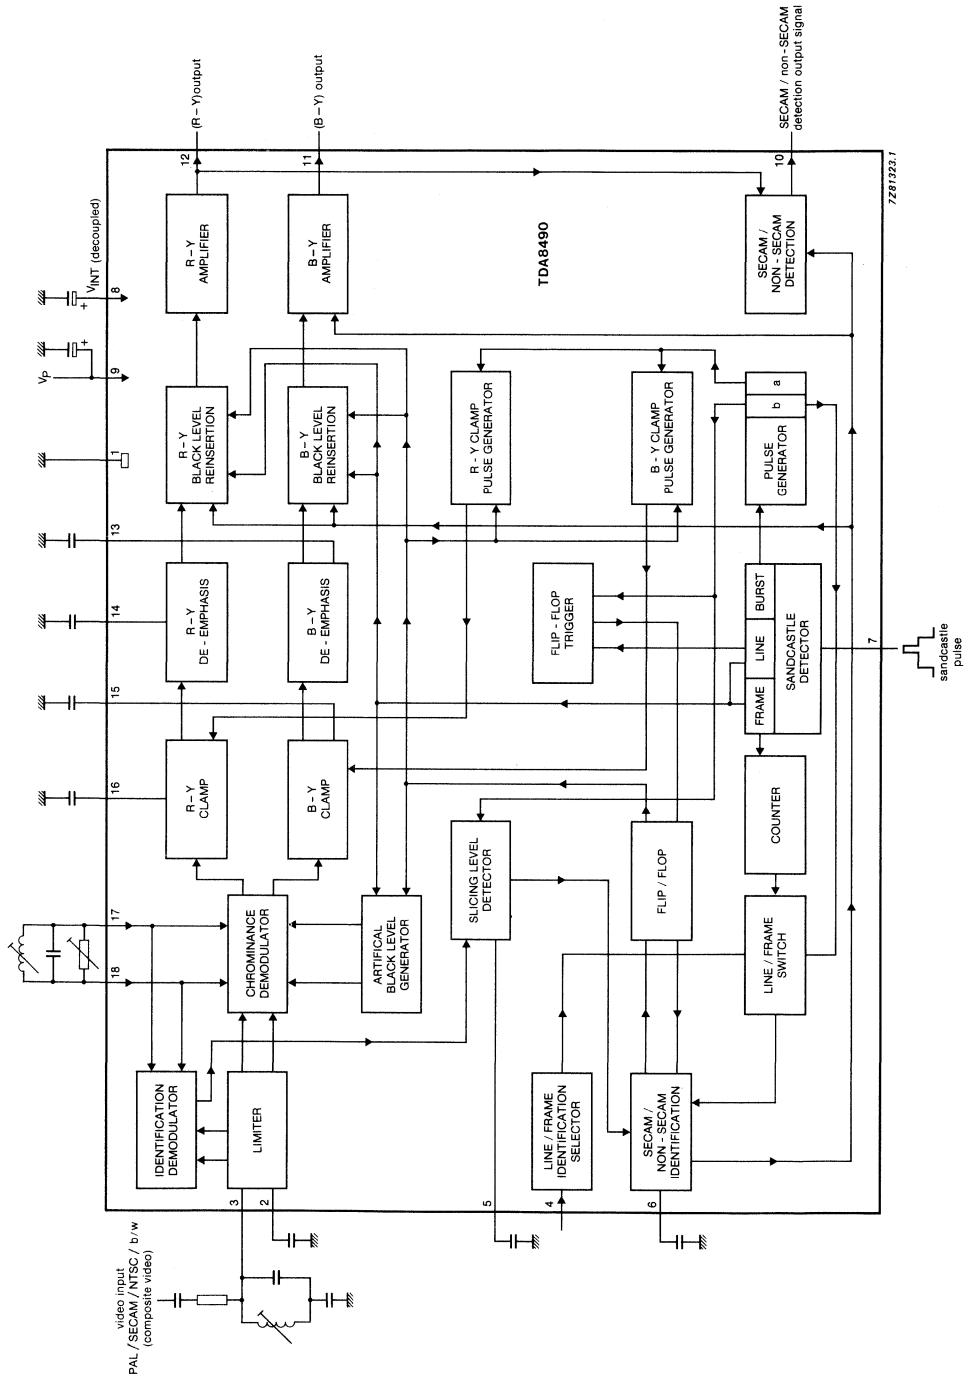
(R − Y)output

(B − Y) output

SECAM / non-SECAM detection output signal

7Z81323.1

12

11

10

V$_{INT}$ (decoupled)

8

V$_P$

9

1

13

14

15

16

17

18

R − Y AMPLIFIER

B − Y AMPLIFIER

TDA8490

SECAM / NON - SECAM DETECTION

R − Y BLACK LEVEL REINSERTION

B − Y BLACK LEVEL REINSERTION

R − Y CLAMP PULSE GENERATOR

B − Y CLAMP PULSE GENERATOR

a

b

PULSE GENERATOR

R − Y DE - EMPHASIS

B − Y DE - EMPHASIS

FLIP - FLOP TRIGGER

BURST

LINE

FRAME

SANDCASTLE DETECTOR

7

sandcastle pulse

R − Y CLAMP

B − Y CLAMP

COUNTER

SLICING LEVEL DETECTOR

FLIP / FLOP

CHROMINANCE DEMODULATOR

ARTIFICAL BLACK LEVEL GENERATOR

LINE / FRAME SWITCH

IDENTIFICATION DEMODULATOR

LIMITER

LINE / FRAME IDENTIFICATION SELECTOR

SECAM / NON - SECAM IDENTIFICATION

3

2

5

4

6

video input PAL / SECAM / NTSC / b/w (composite video)